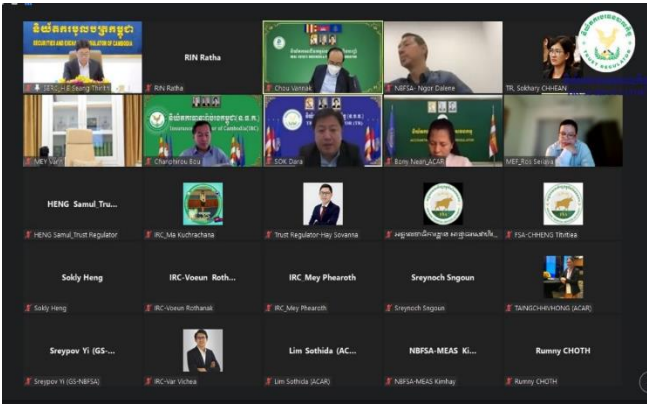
និយ័តករមូលបត្រកម្ពុជា
SECURITIES AND EXCHANGE REGULATOR OF CAMBODIA
SERC-H.E Seang Thirith

RIN Ratha
RIN Ratha

Chou Vannak

NBFSA- Ngor Dalene

TR_Sokhary CHHEAN

TRUST REGULATOR

MEY Vanh

និយ័តករធានារ៉ាប់រងកម្ពុជា
Insurance Regulator of Cambodia (IRC)
Chanphirou Bou

SOK Dara

Bony Nean_ACAR

MEF_Ros Seilava

HENG Samul_Tru...
HENG Samul_Trust Regulator

IRC_Ma Kuchrachana

Trust Regulator-Hay Sovanna

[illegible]

FSA-CHHENG Thirith

Sokly Heng
Sokly Heng

IRC-Voeun Roth...
IRC-Voeun Rothanak

IRC_Mey Phearoth
IRC_Mey Phearoth

Sreynoch Sngoun
Sreynoch Sngoun

TAINGCHHIVHONG (ACAR)

Sreypov Yi (GS-...
Sreypov Yi (GS-NBFSA)

IRC-Var Vichea

Lim Sothida (AC...
Lim Sothida (ACAR)

NBFSA-MEAS Ki...
NBFSA-MEAS Kimhay

Rumny CHOTH
Rumny CHOTH